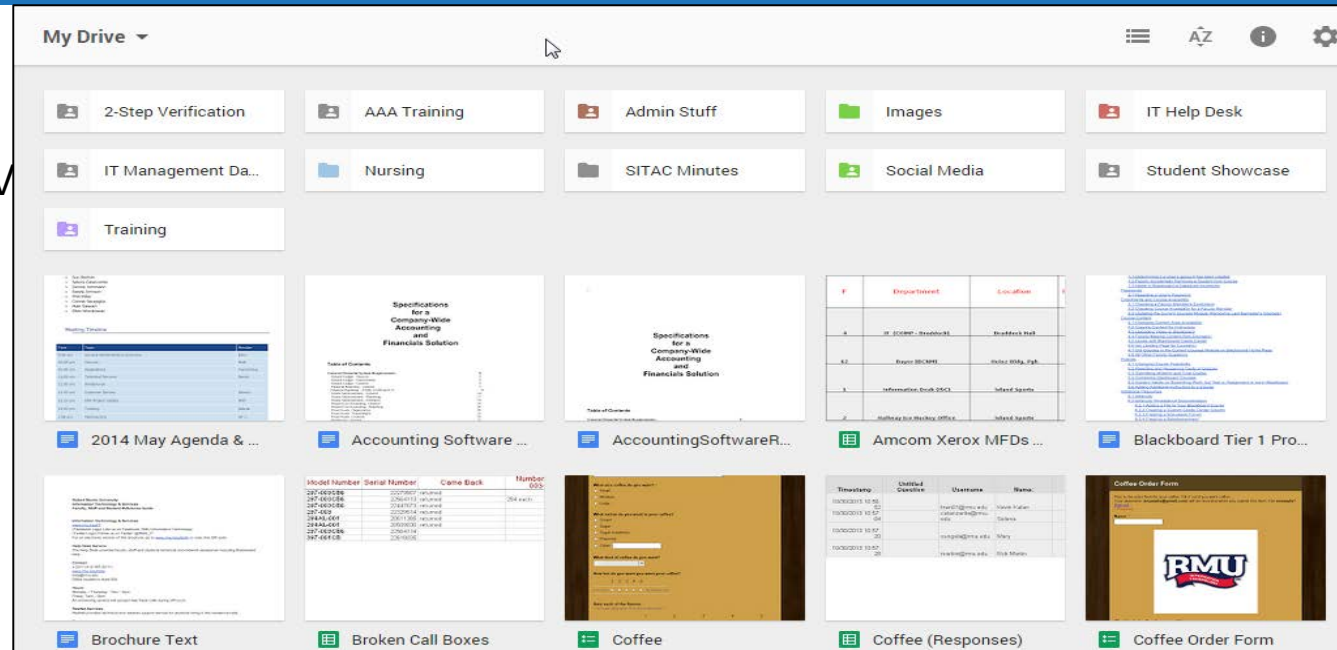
My Drive

2-Step Verification
AAA Training
Admin Stuff
Images
IT Help Desk
IT Management Da...
Nursing
SITAC Minutes
Social Media
Student Showcase
Training

Meeting Timeline

Specifications for a Company-Wide Accounting and Financials Solution

Table of Contents

Specifications for a Company-Wide Accounting and Financials Solution

Table of Contents

| F | Department | Location |
|---|---|---|

2014 May Agenda & ...
Accounting Software ...
AccountingSoftwareR...
Amcom Xerox MFDs ...
Blackboard Tier 1 Pro...

| Model Number | Serial Number | Came Back | Number |
|---|---|---|---|

| Timestamp | Untitled Question | Username | Name |
|---|---|---|---|

Coffee Order Form

RMU

Brochure Text
Broken Call Boxes
Coffee
Coffee (Responses)
Coffee Order Form